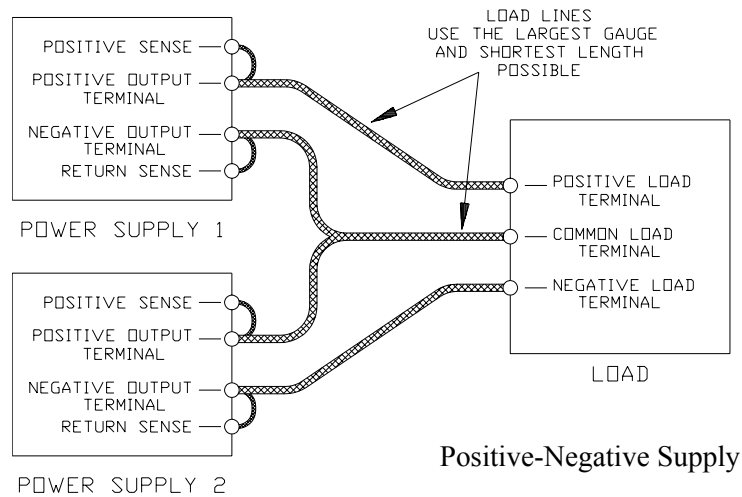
LOAD LINES
USE THE LARGEST GAUGE
AND SHORTEST LENGTH
POSSIBLE

POSITIVE SENSE

POSITIVE OUTPUT TERMINAL

NEGATIVE OUTPUT TERMINAL

RETURN SENSE

POWER SUPPLY 1

POSITIVE LOAD TERMINAL

COMMON LOAD TERMINAL

NEGATIVE LOAD TERMINAL

LOAD

POSITIVE SENSE

POSITIVE OUTPUT TERMINAL

NEGATIVE OUTPUT TERMINAL

RETURN SENSE

POWER SUPPLY 2

Positive-Negative Supply